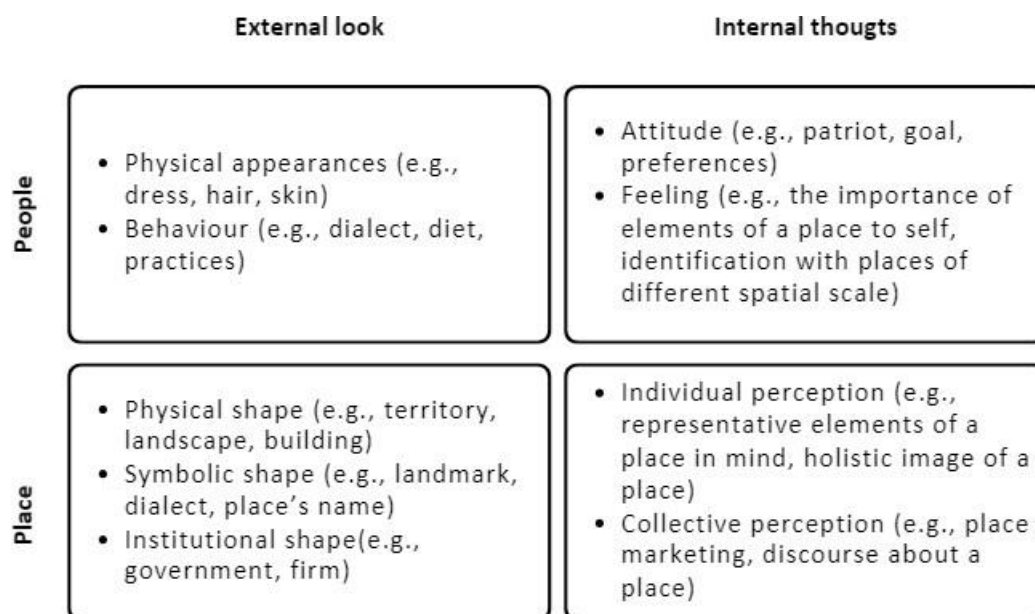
| | External look | Internal thougts |
|---|---|---|
| People | • Physical appearances (e.g., dress, hair, skin)<br>• Behaviour (e.g., dialect, diet, practices) | • Attitude (e.g., patriot, goal, preferences)<br>• Feeling (e.g., the importance of elements of a place to self, identification with places of different spatial scale) |
| Place | • Physical shape (e.g., territory, landscape, building)<br>• Symbolic shape (e.g., landmark, dialect, place's name)<br>• Institutional shape(e.g., government, firm) | • Individual perception (e.g., representative elements of a place in mind, holistic image of a place)<br>• Collective perception (e.g., place marketing, discourse about a place) |